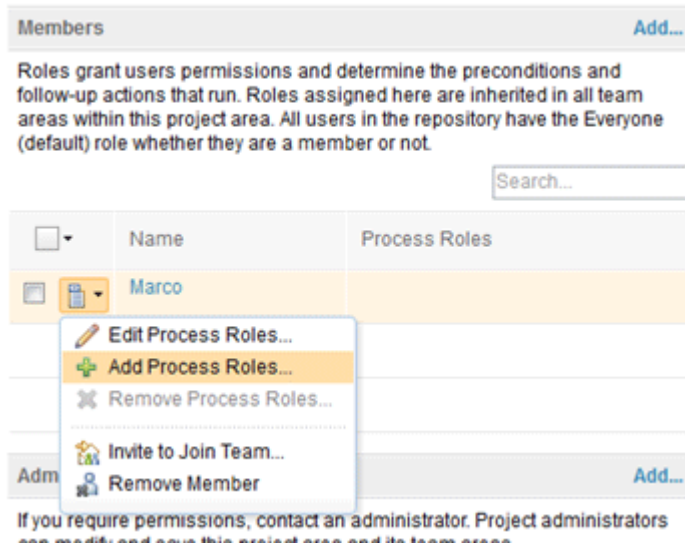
Members

Add...

Roles grant users permissions and determine the preconditions and follow-up actions that run. Roles assigned here are inherited in all team areas within this project area. All users in the repository have the Everyone (default) role whether they are a member or not.

Search...

| | Name | Process Roles |
|---|---|---|
| | Marco | |

Edit Process Roles...
Add Process Roles...
Remove Process Roles...
Invite to Join Team...
Remove Member

Adm

Add...

If you require permissions, contact an administrator. Project administrators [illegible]